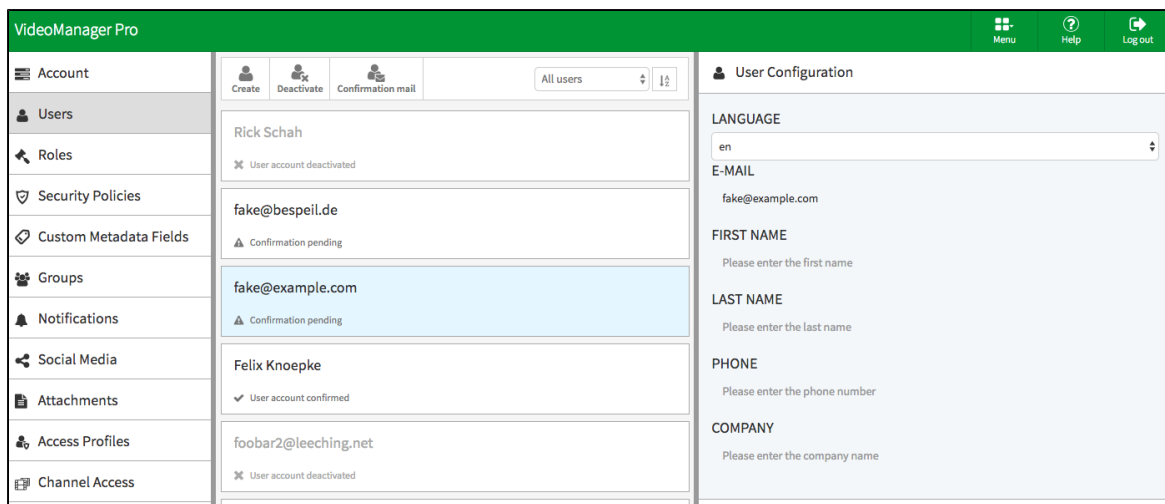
VideoManager Pro

Menu
Help
Log out

Account
Users
Roles
Security Policies
Custom Metadata Fields
Groups
Notifications
Social Media
Attachments
Access Profiles
Channel Access

Create
Deactivate
Confirmation mail
All users

Rick Schah
User account deactivated

fake@bespeil.de
Confirmation pending

fake@example.com
Confirmation pending

Felix Knoepke
User account confirmed

foobar2@leeching.net
User account deactivated

User Configuration

LANGUAGE
en

E-MAIL
fake@example.com

FIRST NAME
Please enter the first name

LAST NAME
Please enter the last name

PHONE
Please enter the phone number

COMPANY
Please enter the company name